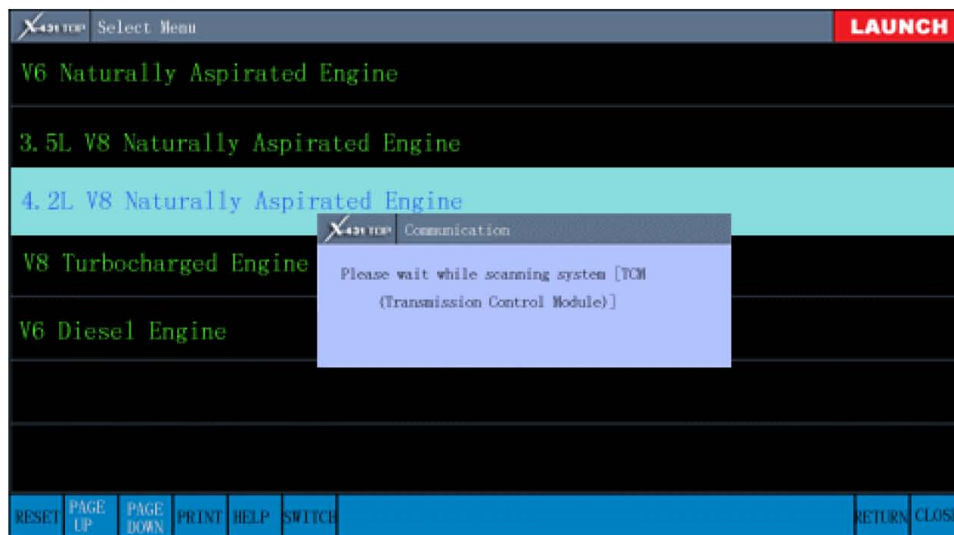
X-431 TOP Select Menu
LAUNCH

V6 Naturally Aspirated Engine

3.5L V8 Naturally Aspirated Engine

4.2L V8 Naturally Aspirated Engine

V8 Turbocharged Engine

V6 Diesel Engine

X-431 TOP Communication

Please wait while scanning system [TCM (Transmission Control Module)]

RESET PAGE UP PAGE DOWN PRINT HELP SWITCH RETURN CLOS